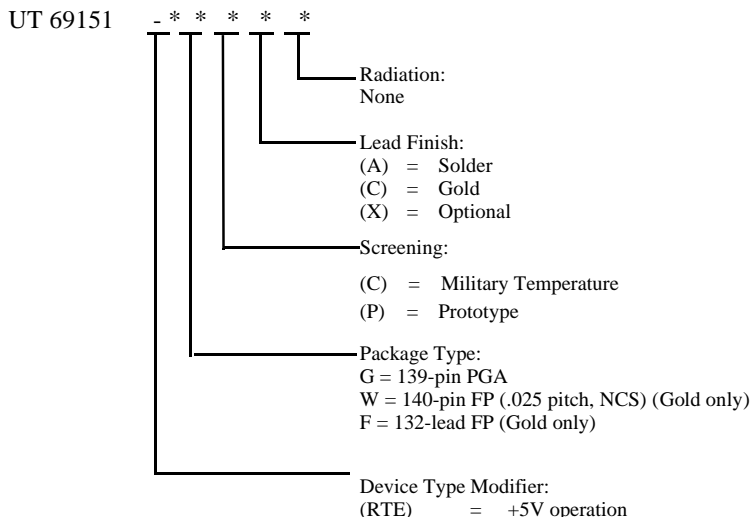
UT 69151 - * * * * *

Radiation:
None

Lead Finish:
(A) = Solder
(C) = Gold
(X) = Optional

Screening:

(C) = Military Temperature
(P) = Prototype

Package Type:
G = 139-pin PGA
W = 140-pin FP (.025 pitch, NCS) (Gold only)
F = 132-lead FP (Gold only)

Device Type Modifier:
(RTE) = +5V operation